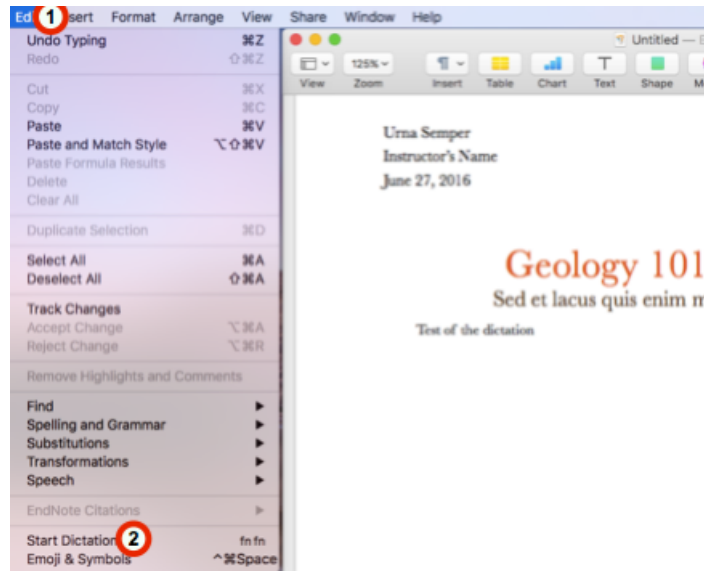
Ed 1 sert Format Arrange View Share Window Help

Undo Typing ⌘Z
Redo ⇧⌘Z

Cut ⌘X
Copy ⌘C
Paste ⌘V
Paste and Match Style ⌥⇧⌘V
Paste Formula Results
Delete
Clear All

Duplicate Selection ⌘D

Select All ⌘A
Deselect All ⇧⌘A

Track Changes
Accept Change ⌥⌘A
Reject Change ⌥⌘R

Remove Highlights and Comments

Find
Spelling and Grammar
Substitutions
Transformations
Speech

EndNote Citations

Start Dictation 2 fn fn
Emoji & Symbols ^⌘Space

Untitled — E

View Zoom Insert Table Chart Text Shape M

125%

Urna Semper
Instructor's Name
June 27, 2016

Geology 101
Sed et lacus quis enim m

Test of the dictation